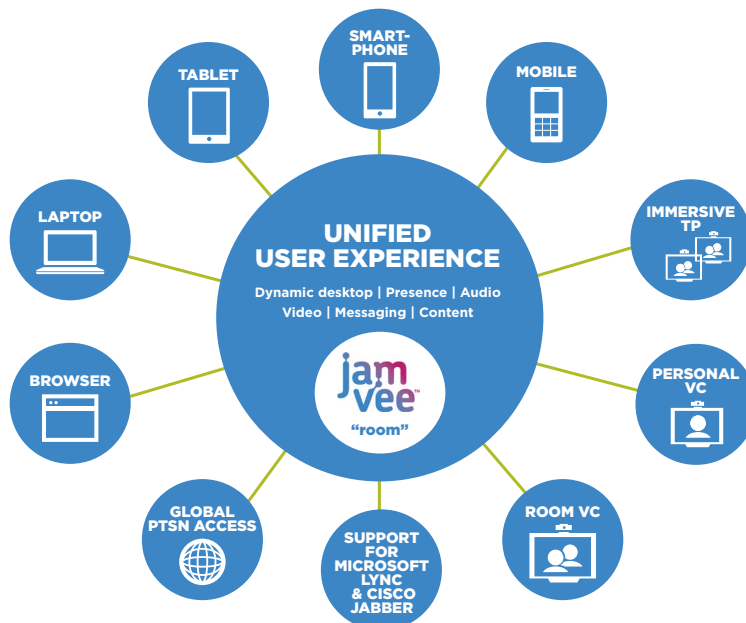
SMART-PHONE

TABLET

MOBILE

LAPTOP

UNIFIED USER EXPERIENCE

Dynamic desktop | Presence | Audio Video | Messaging | Content

jam vee™

"room"

IMMERSIVE TP

BROWSER

PERSONAL VC

GLOBAL PTSN ACCESS

SUPPORT FOR MICROSOFT LYNC & CISCO JABBER

ROOM VC